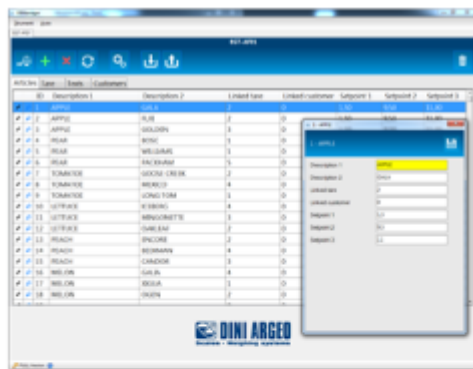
RCT-APP1

Articles | Tare | Seals | Customers

| ID | Description 1 | Description 2 | Linked tare | Linked customer | Setpoint 1 | Setpoint 2 | Setpoint 3 |
|---|---|---|---|---|---|---|---|
| 1 | APPLE | GALA | 2 | 0 | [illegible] | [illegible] | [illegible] |
| 2 | APPLE | FUJI | 2 | 0 | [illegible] | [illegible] | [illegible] |
| 3 | APPLE | GOLDEN | 3 | 0 | | | |
| 4 | PEAR | BOSC | 3 | 0 | | | |
| 5 | PEAR | WILLIAMS | 1 | 0 | | | |
| 6 | PEAR | PACKHAM | 5 | 0 | | | |
| 7 | TOMATOE | GOOSE CREEK | 2 | 0 | | | |
| 8 | TOMATOE | MERICO | 4 | 0 | | | |
| 9 | TOMATOE | LONG TOM | 1 | 0 | | | |
| 10 | LETTUCE | ICEBERG | 4 | 0 | | | |
| 11 | LETTUCE | MIGNONETTE | 3 | 0 | | | |
| 12 | LETTUCE | OAKLEAF | 2 | 0 | | | |
| 13 | PEACH | ENCORE | 2 | 0 | | | |
| 14 | PEACH | REDHAVEN | 4 | 0 | | | |
| 15 | PEACH | CANDOR | 3 | 0 | | | |
| 16 | MELON | GALIA | 4 | 0 | | | |
| 17 | MELON | IDOLA | 1 | 0 | | | |
| 18 | MELON | OGEN | 2 | 0 | | | |

1 - APPLE

Description 1: APPLE
Description 2: GALA
Linked tare: 2
Linked customer: 0
Setpoint 1: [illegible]
Setpoint 2: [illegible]
Setpoint 3: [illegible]

DINI ARGEO
Scales - Weighing systems